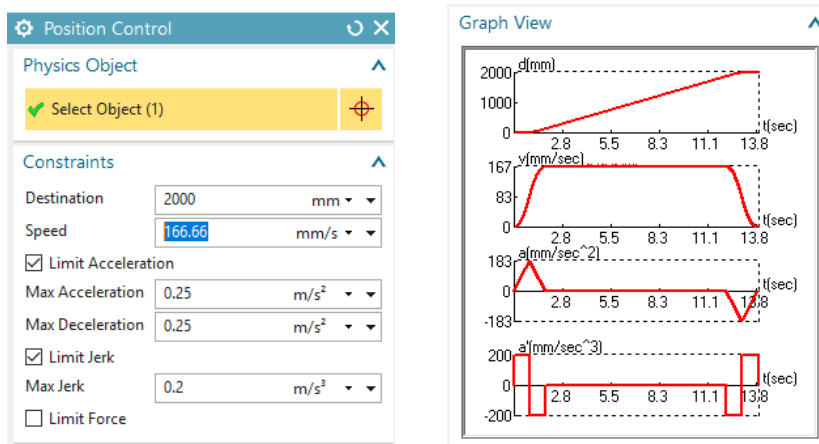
Position Control

Physics Object

Select Object (1)

Constraints

Destination 2000 mm

Speed 166.66 mm/s

Limit Acceleration

Max Acceleration 0.25 $m/s^2$

Max Deceleration 0.25 $m/s^2$

Limit Jerk

Max Jerk 0.2 $m/s^3$

Limit Force

Graph View

d(mm)
2000
1000
0
2.8 5.5 8.3 11.1 13.8 t(sec)

v(mm/sec)
167
83
0
2.8 5.5 8.3 11.1 13.8 t(sec)

a(mm/sec^2)
183
0
-183
2.8 5.5 8.3 11.1 13.8 t(sec)

a'(mm/sec^3)
200
0
-200
2.8 5.5 8.3 11.1 13.8 t(sec)